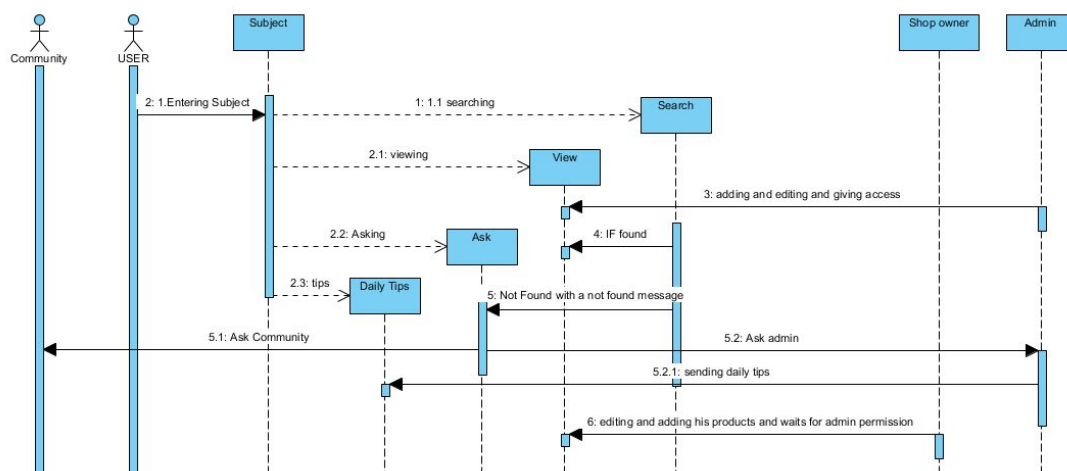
Community
USER
Subject
Shop owner
Admin

2: 1.Entering Subject
1: 1.1 searching
Search
2.1: viewing
View
3: adding and editing and giving access
2.2: Asking
Ask
4: IF found
2.3: tips
Daily Tips
5: Not Found with a not found message
5.1: Ask Community
5.2: Ask admin
5.2.1: sending daily tips
6: editing and adding his products and waits for admin permission